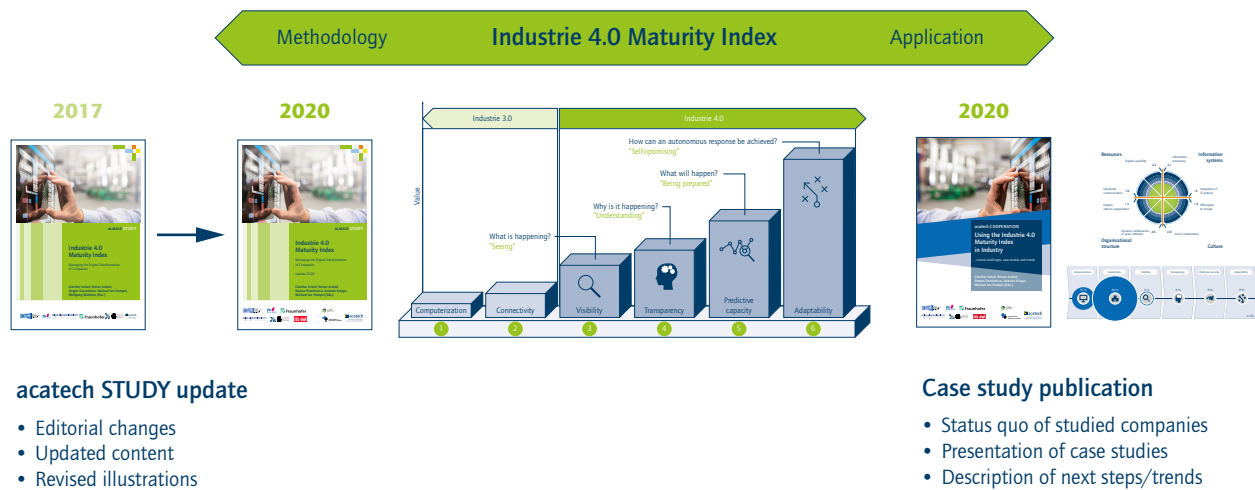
Methodology Industrie 4.0 Maturity Index Application

2017

Industrie 4.0 Maturity Index

2020

Industrie 4.0 Maturity Index

Industrie 3.0

Industrie 4.0

Value

How can an autonomous response be achieved?
"Self-optimising"

What will happen?
"Being prepared"

Why is it happening?
"Understanding"

What is happening?
"Seeing"

Computerization 1

Connectivity 2

Visibility 3

Transparency 4

Predictive capacity 5

Adaptability 6

2020

acatech COOPERATION
Using the Industrie 4.0 Maturity Index in Industry

Resources

Information systems

Organizational structure

Culture

acatech STUDY update

• Editorial changes
• Updated content
• Revised illustrations

Case study publication

• Status quo of studied companies
• Presentation of case studies
• Description of next steps/trends